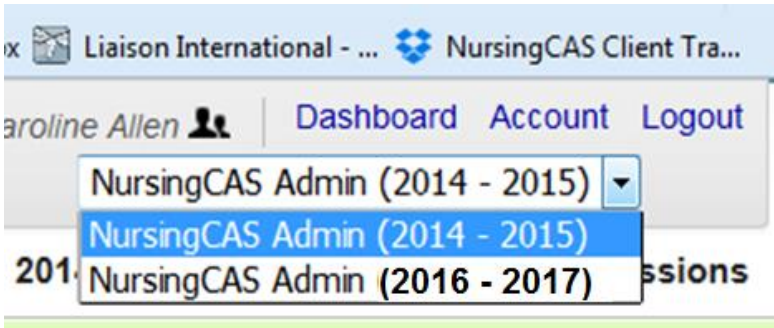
x Liaison International - ... NursingCAS Client Tra...

aroline Allen Dashboard Account Logout

NursingCAS Admin (2014 - 2015)

NursingCAS Admin (2014 - 2015)
NursingCAS Admin (2016 - 2017)

201 ssions